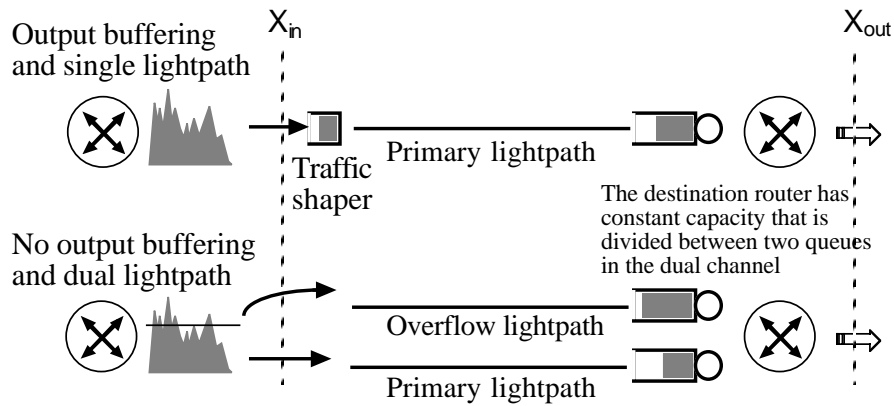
Output buffering and single lightpath

$X_{in}$

$X_{out}$

Traffic shaper

Primary lightpath

The destination router has constant capacity that is divided between two queues in the dual channel

No output buffering and dual lightpath

Overflow lightpath

Primary lightpath